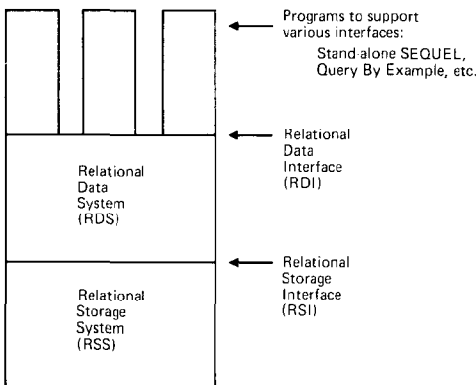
Programs to support various interfaces:
Stand-alone SEQUEL, Query By Example, etc.

Relational Data Interface (RDI)

Relational Data System (RDS)

Relational Storage Interface (RSI)

Relational Storage System (RSS)